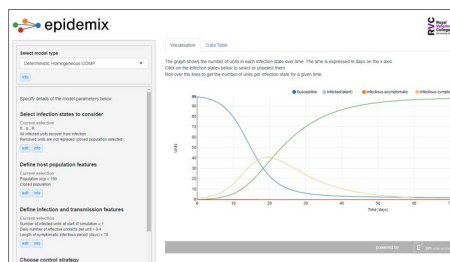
epidemix

RVC Royal Veterinary College

Select model type

Deterministic Homogeneous CDMP

info

Specify details of the model parameters below.

Select infection states to consider

Current selection
S - I - R
All infected units recover from infection
Removed units are not replaced (closed population selected)

edit info

Define host population features

Current selection
Population size = 100
Closed population

edit info

Define infection and transmission features

Current selection
Number of infected units at start of simulation = 1
Daily number of effective contacts per unit = 0.4
Length of symptomatic infectious period (days) = 10

edit info

Choose control strategy

Visualisation Data Table

The graph shows the number of units in each infection state over time. The time is expressed in days on the x axis.
Click on the infection states below to select or unselect them.
Roll over the lines to get the number of units per infection state for a given time.

Susceptible Infected (latent) Infectious asymptomatic Infectious sympto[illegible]

90
80
70
60
50
40
30
20
10
0

Units

0 10 20 30 40 50 60

Time (days)

powered by